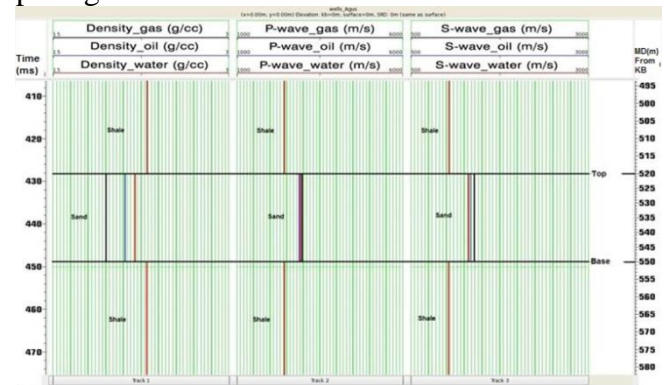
wells_Agus
(x=0.00m, y=0.00m) Elevation: kb=0m, surface=0m, SRD: 0m (same as surface)

| Density_gas (g/cc) | P-wave_gas (m/s) | S-wave_gas (m/s) |
|---|---|---|
| Density_oil (g/cc) | P-wave_oil (m/s) | S-wave_oil (m/s) |
| Density_water (g/cc) | P-wave_water (m/s) | S-wave_water (m/s) |

1.5 3 1000 6000 500 3000

Time (ms)

410
420
430
440
450
460
470

Shale
Shale
Shale
Sand
Sand
Sand
Shale
Shale
Shale

Top
Base

MD(m) From KB
495
500
505
510
515
520
525
530
535
540
545
550
555
560
565
570
575
580

Track 1
Track 2
Track 3